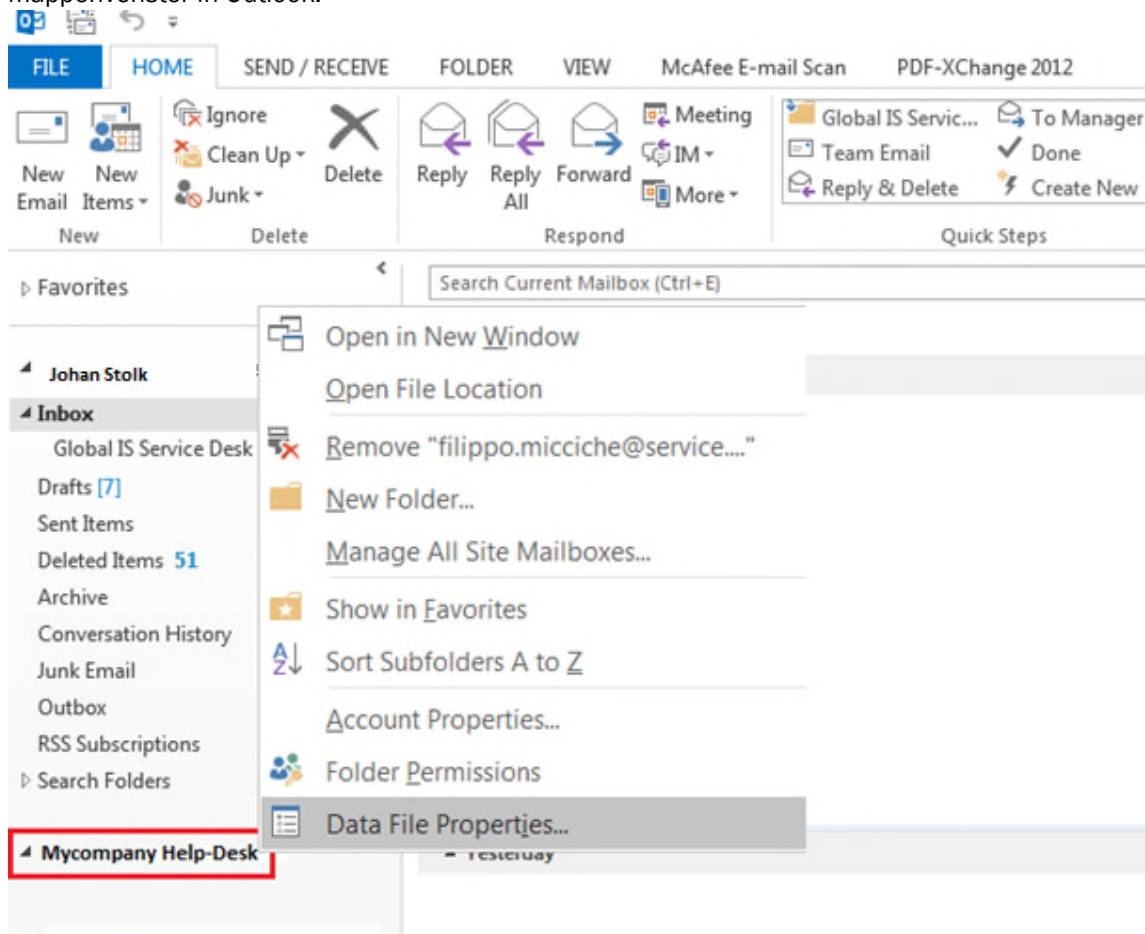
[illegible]

FILE HOME SEND / RECEIVE FOLDER VIEW McAfee E-mail Scan PDF-XChange 2012

New Email
New Items
New

Ignore
Clean Up
Junk
Delete
Delete

Reply
Reply All
Forward
Meeting
IM
More
Respond

Global IS Servic...
Team Email
Reply & Delete
To Manager
Done
Create New
Quick Steps

Favorites

Search Current Mailbox (Ctrl+E)

Johan Stolk
Inbox
Global IS Service Desk
Drafts [7]
Sent Items
Deleted Items 51
Archive
Conversation History
Junk Email
Outbox
RSS Subscriptions
Search Folders

Mycompany Help-Desk

Open in New Window
Open File Location
Remove "filippo.micciche@service...."
New Folder...
Manage All Site Mailboxes...
Show in Favorites
Sort Subfolders A to Z
Account Properties...
Folder Permissions
Data File Properties...

Yesterday